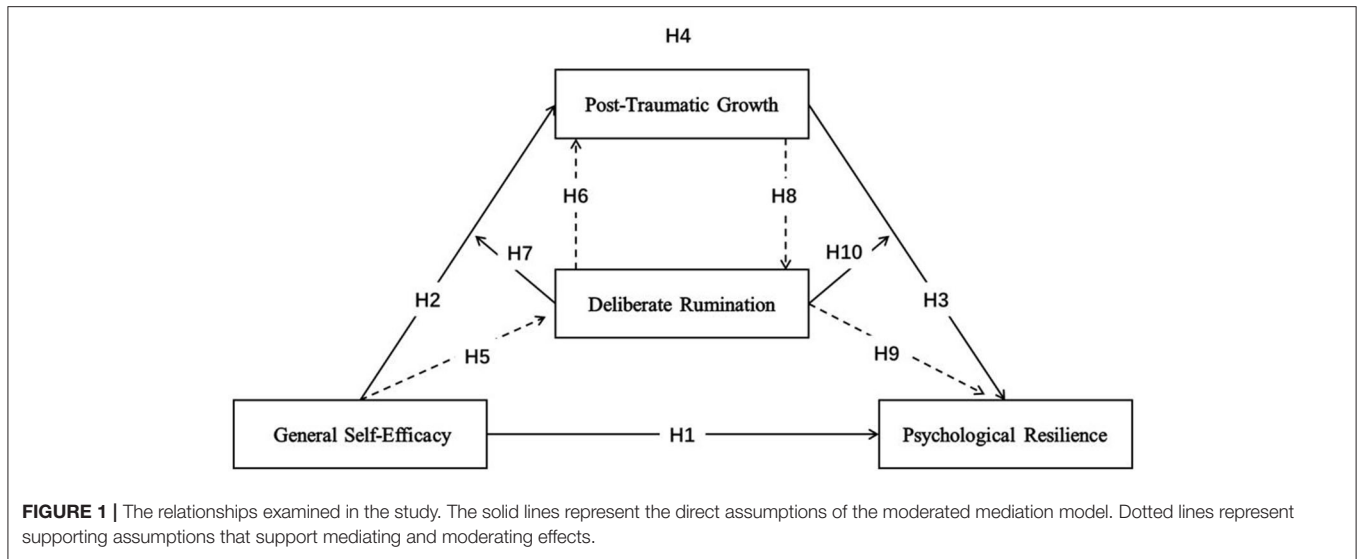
H4

Post-Traumatic Growth

H6

H8

H7

H10

H2

Deliberate Rumination

H3

H5

H9

General Self-Efficacy

H1

Psychological Resilience

**FIGURE 1 |** The relationships examined in the study. The solid lines represent the direct assumptions of the moderated mediation model. Dotted lines represent supporting assumptions that support mediating and moderating effects.